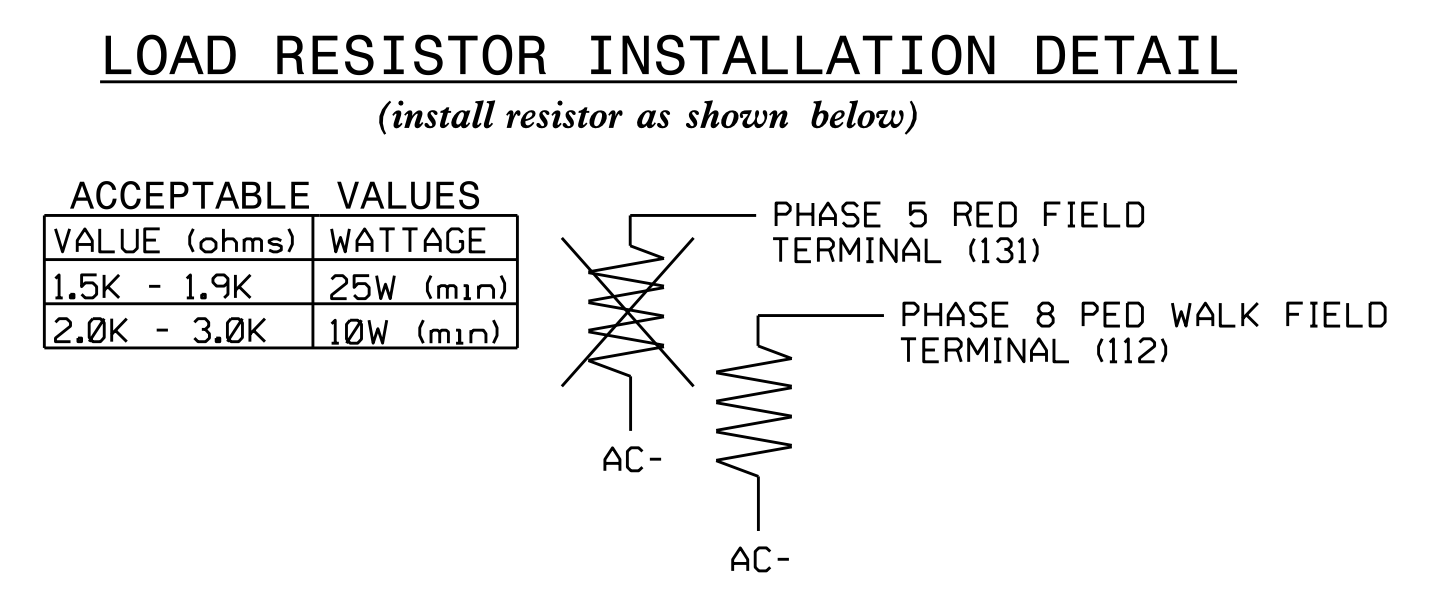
LOAD RESISTOR INSTALLATION DETAIL

(install resistor as shown below)

ACCEPTABLE VALUES

| VALUE (ohms) | WATTAGE |
|---|---|
| 1.5K - 1.9K | 25W (min) |
| 2.0K - 3.0K | 10W (min) |

PHASE 5 RED FIELD TERMINAL (131)

PHASE 8 PED WALK FIELD TERMINAL (112)

AC-

AC-